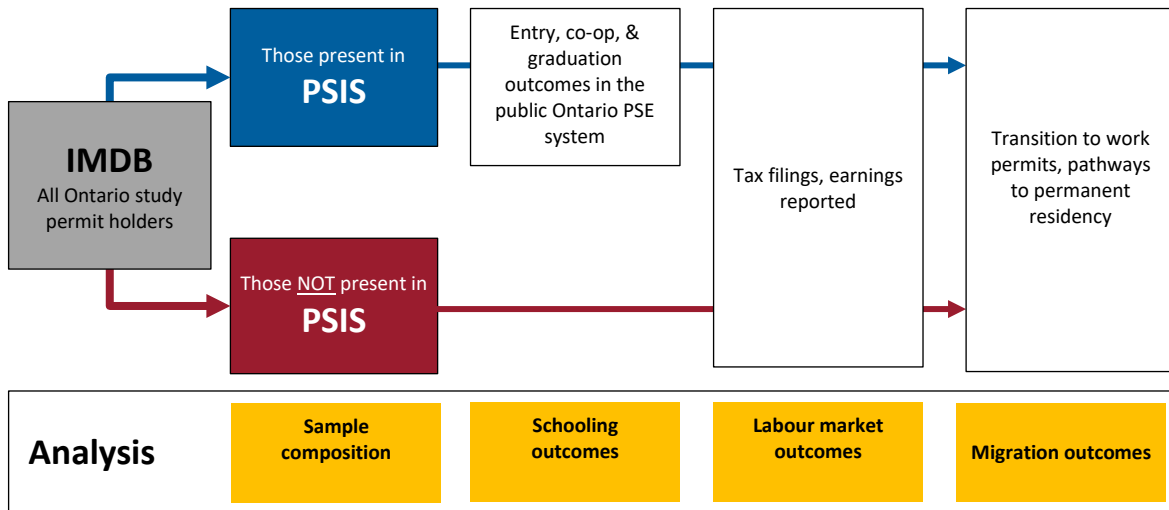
IMDB
All Ontario study permit holders

Those present in
PSIS

Those NOT present in
PSIS

Entry, co-op, & graduation outcomes in the public Ontario PSE system

Tax filings, earnings reported

Transition to work permits, pathways to permanent residency

Analysis

Sample composition

Schooling outcomes

Labour market outcomes

Migration outcomes